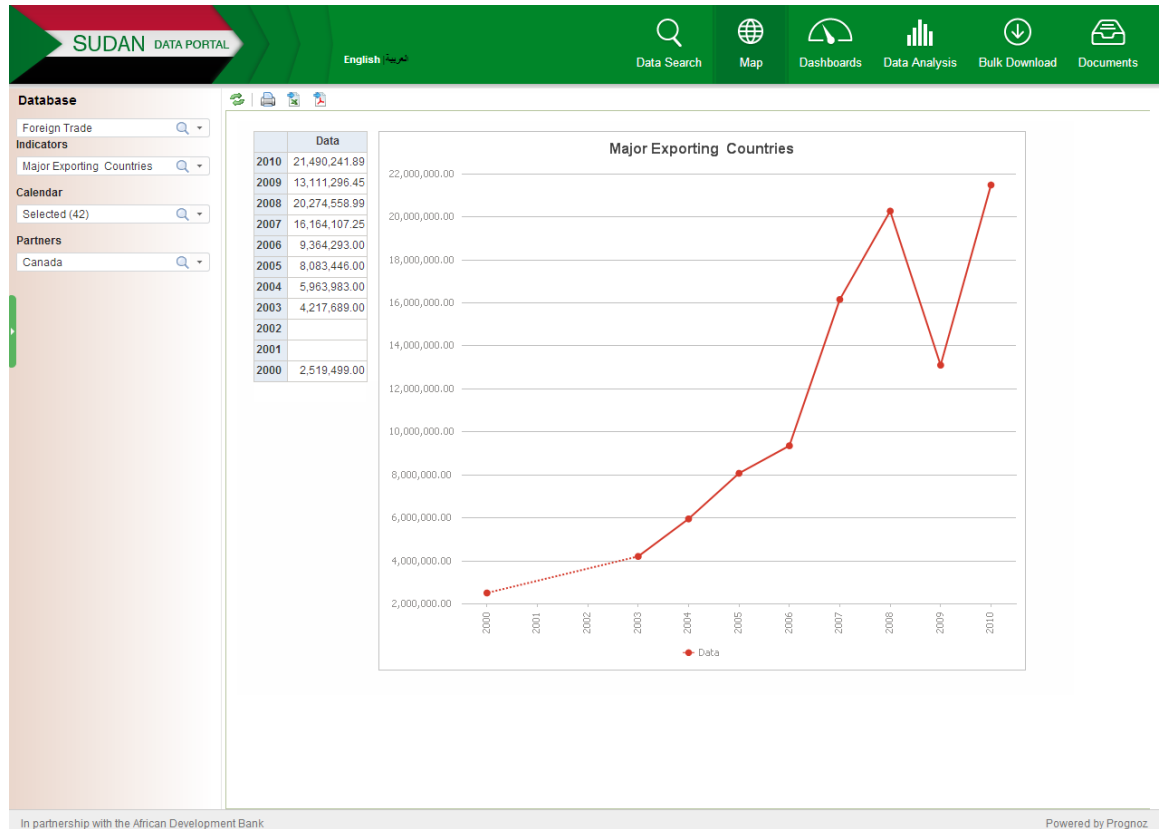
SUDAN DATA PORTAL

English العربية

Data Search Map Dashboards Data Analysis Bulk Download Documents

Database
Foreign Trade
Indicators
Major Exporting Countries
Calendar
Selected (42)
Partners
Canada

| | Data |
|---|---|
| 2010 | 21,490,241.89 |
| 2009 | 13,111,296.45 |
| 2008 | 20,274,558.99 |
| 2007 | 16,164,107.25 |
| 2006 | 9,364,293.00 |
| 2005 | 8,083,446.00 |
| 2004 | 5,963,983.00 |
| 2003 | 4,217,689.00 |
| 2002 | |
| 2001 | |
| 2000 | 2,519,499.00 |

Major Exporting Countries

22,000,000.00
20,000,000.00
18,000,000.00
16,000,000.00
14,000,000.00
12,000,000.00
10,000,000.00
8,000,000.00
6,000,000.00
4,000,000.00
2,000,000.00

2000 2001 2002 2003 2004 2005 2006 2007 2008 2009 2010

Data

In partnership with the African Development Bank

Powered by Prognoz